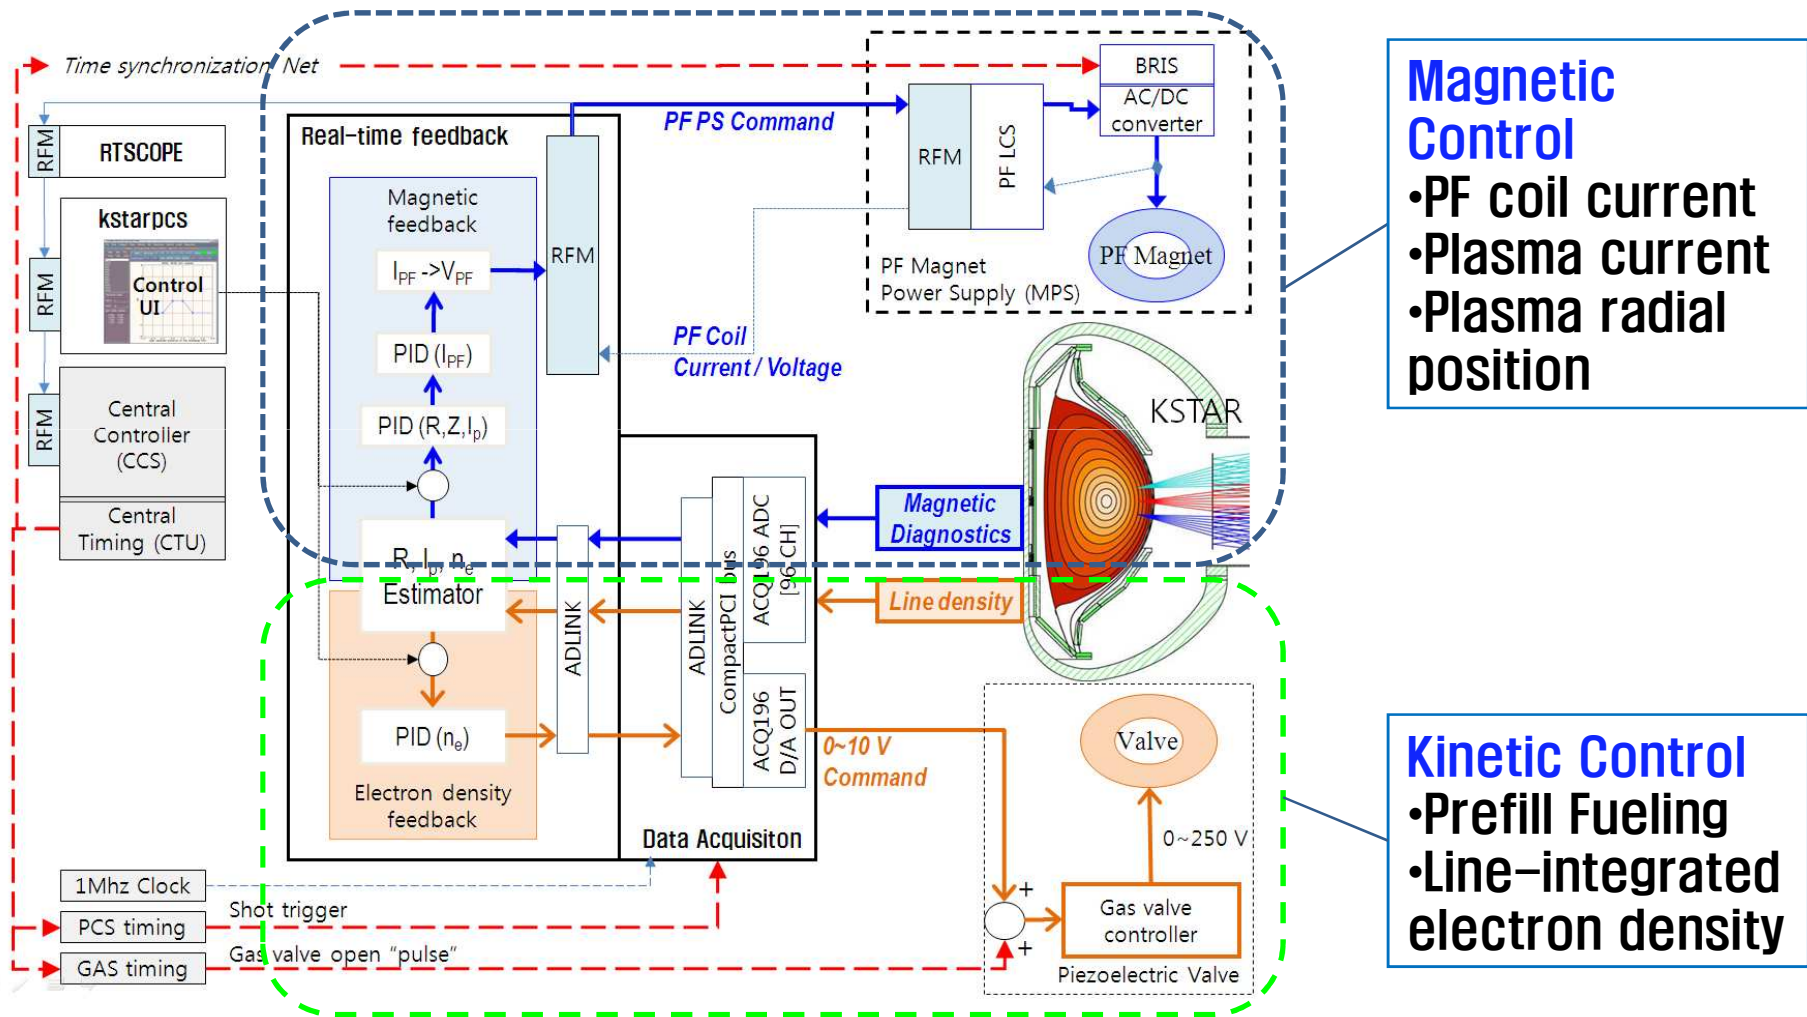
Time synchronization Net

RFM
RTSCOPE

RFM
kstarpcs
Control UI

RFM
Central Controller (CCS)

Central Timing (CTU)

Real-time feedback

Magnetic feedback

$I_{PF}$ ->$V_{PF}$

PID ($I_{PF}$)

PID (R,Z,$I_p$)

R, $I_p$, $n_e$
Estimator

PID ($n_e$)

Electron density feedback

RFM

ADLINK

ADLINK

CompactPCI bus

ACQ196 ADC [96 CH]

ACQ196 D/A OUT

Data Acquisiton

PF PS Command

PF Coil Current / Voltage

BRIS

AC/DC converter

RFM

PF LCS

PF Magnet

PF Magnet Power Supply (MPS)

KSTAR

Magnetic Diagnostics

Line density

0~10 V Command

Valve

0~250 V

+

+

Gas valve controller

Piezoelectric Valve

1Mhz Clock

PCS timing

GAS timing

Shot trigger

Gas valve open "pulse"

Magnetic Control
•PF coil current
•Plasma current
•Plasma radial position

Kinetic Control
•Prefill Fueling
•Line-integrated electron density